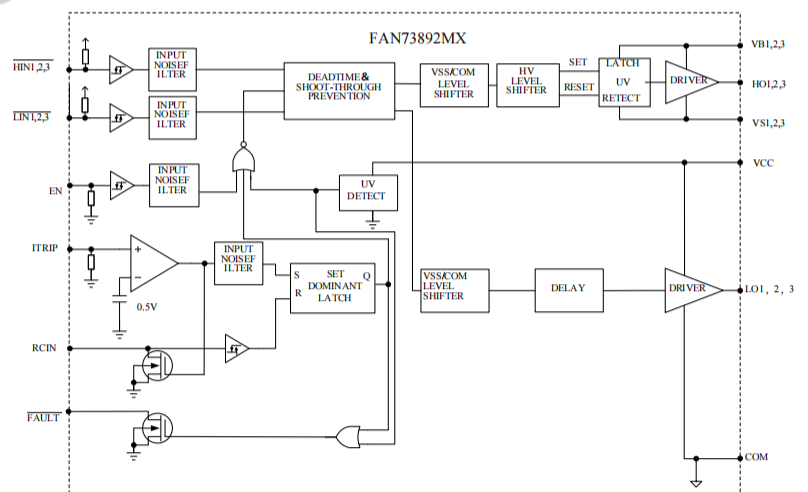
FAN73892MX

$\overline{\text{HIN1,2,3}}$

$\overline{\text{LIN1,2,3}}$

EN

ITRIP

RCIN

$\overline{\text{FAULT}}$

INPUT NOISEF ILTER

INPUT NOISEF ILTER

INPUT NOISEF ILTER

DEADTIME& SHOOT-THROUGH PREVENTION

VSS/COM LEVEL SHIFTER

HV LEVEL SHIFTER

SET

RESET

LATCH UV RETECT

DRIVER

VB1,2,3

HO1,2,3

VS1,2,3

VCC

UV DETECT

INPUT NOISEF ILTER

SET DOMINANT LATCH

S

R

Q

0.5V

VSS/COM LEVEL SHIFTER

DELAY

DRIVER

LO1, 2, 3

COM